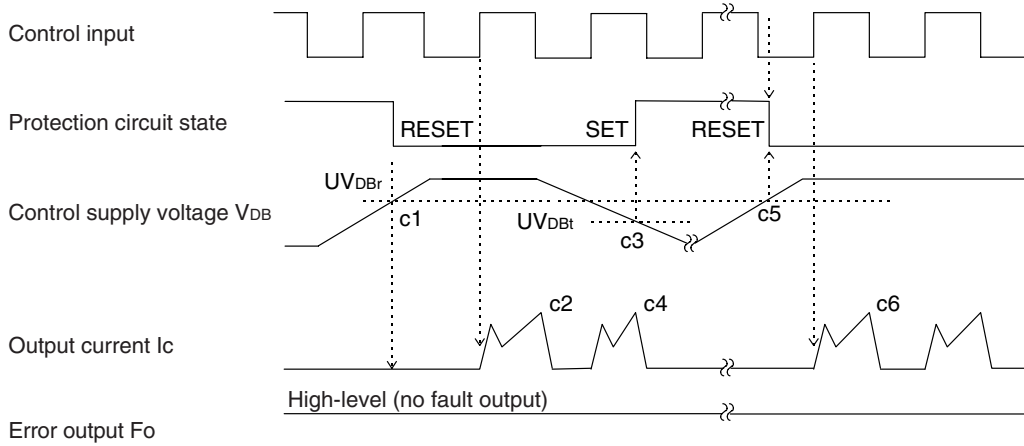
Control input

Protection circuit state

RESET

SET

RESET

Control supply voltage $V_{DB}$

$UV_{DBr}$

c1

$UV_{DBt}$

c3

c5

Output current Ic

c2

c4

c6

High-level (no fault output)

Error output Fo